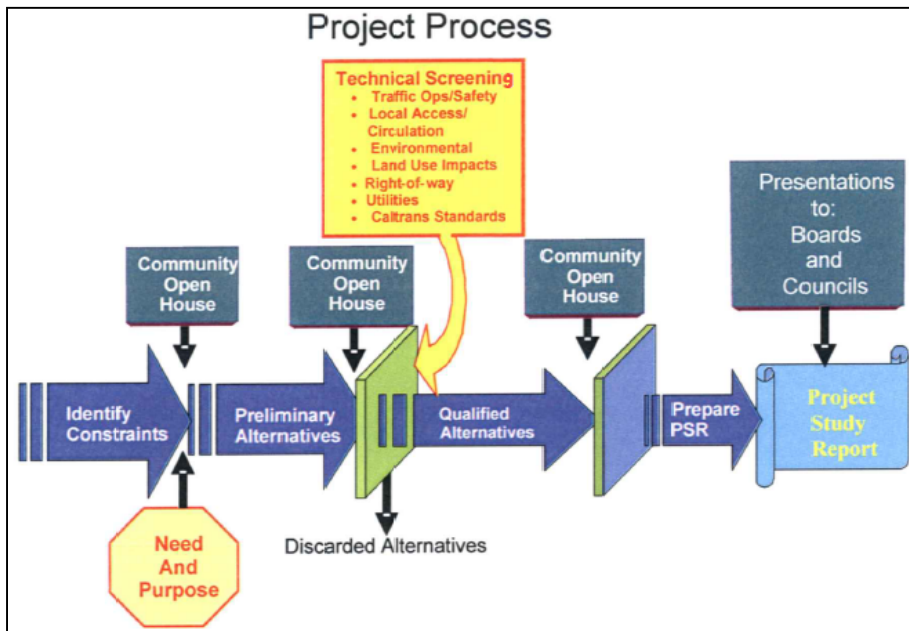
Project Process

Technical Screening
- Traffic Ops/Safety
- Local Access/ Circulation
- Environmental
- Land Use Impacts
- Right-of-way
- Utilities
- Caltrans Standards

Presentations to: Boards and Councils

Community Open House

Community Open House

Community Open House

Identify Constraints

Preliminary Alternatives

Qualified Alternatives

Prepare PSR

Project Study Report

Need And Purpose

Discarded Alternatives